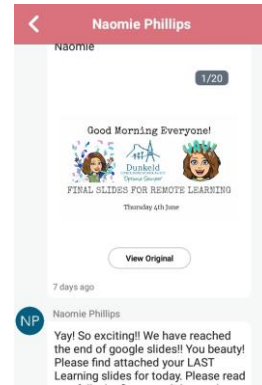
Naomie Phillips

Naomie

1/20

Good Morning Everyone!

Dunkeld

FINAL SLIDES FOR REMOTE LEARNING

Thursday 4th June

View Original

7 days ago

NP

Naomie Phillips

Yay! So exciting!! We have reached the end of google slides!! You beauty! Please find attached your LAST Learning slides for today. Please read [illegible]